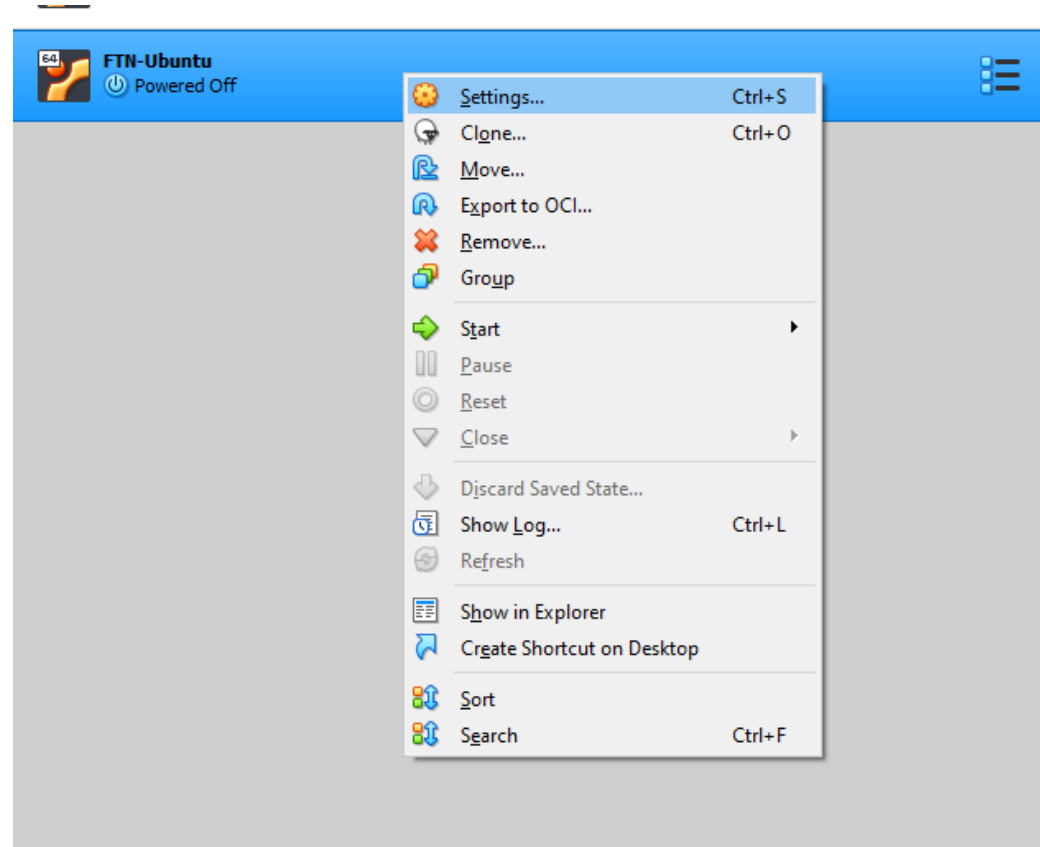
64
FTN-Ubuntu
Powered Off

Settings... Ctrl+S
Clone... Ctrl+O
Move...
Export to OCI...
Remove...
Group
Start
Pause
Reset
Close
Discard Saved State...
Show Log... Ctrl+L
Refresh
Show in Explorer
Create Shortcut on Desktop
Sort
Search Ctrl+F